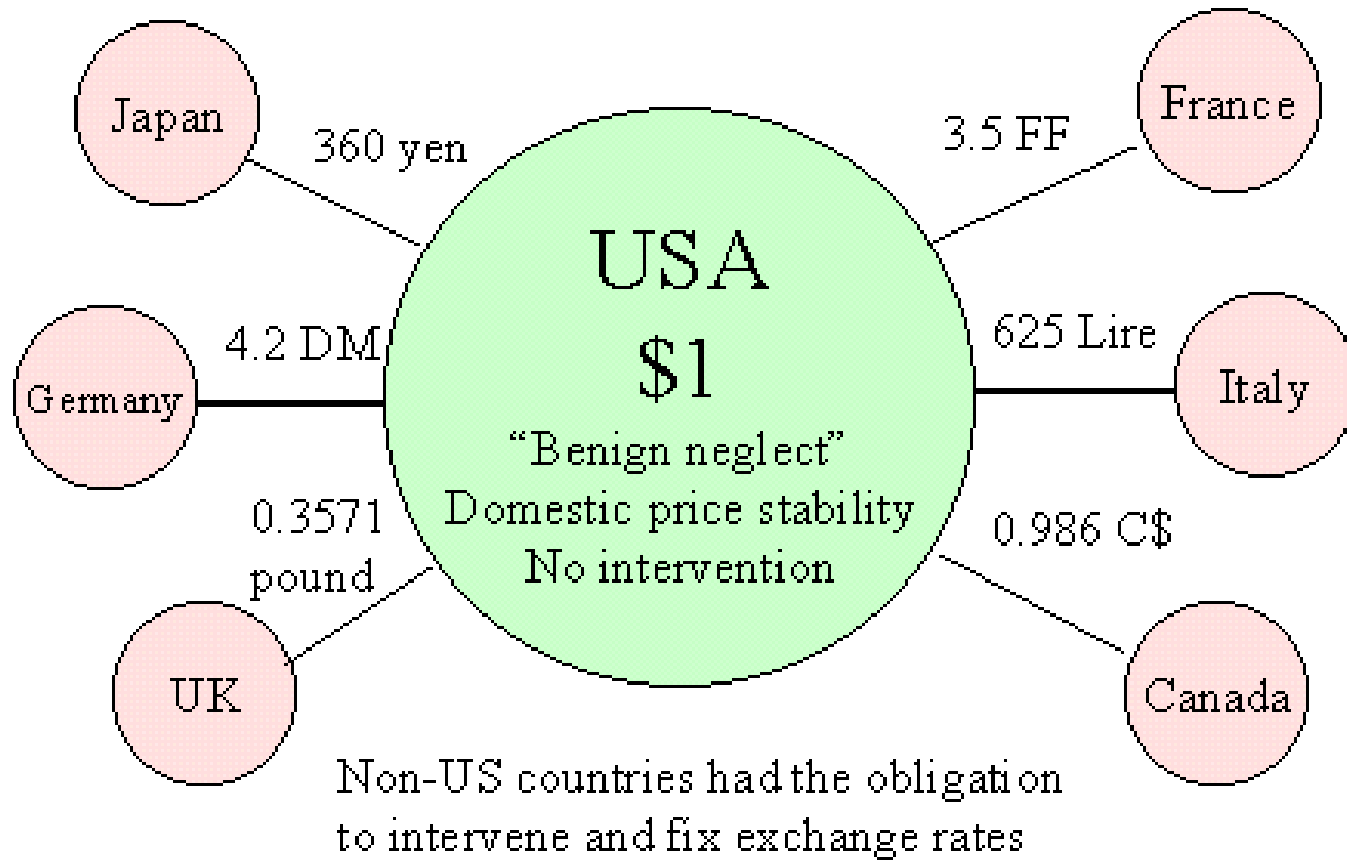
Japan

360 yen

France

3.5 FF

USA
$1
"Benign neglect"
Domestic price stability
No intervention

Germany

4.2 DM

625 Lire

Italy

0.3571 pound

0.986 C$

UK

Canada

Non-US countries had the obligation to intervene and fix exchange rates